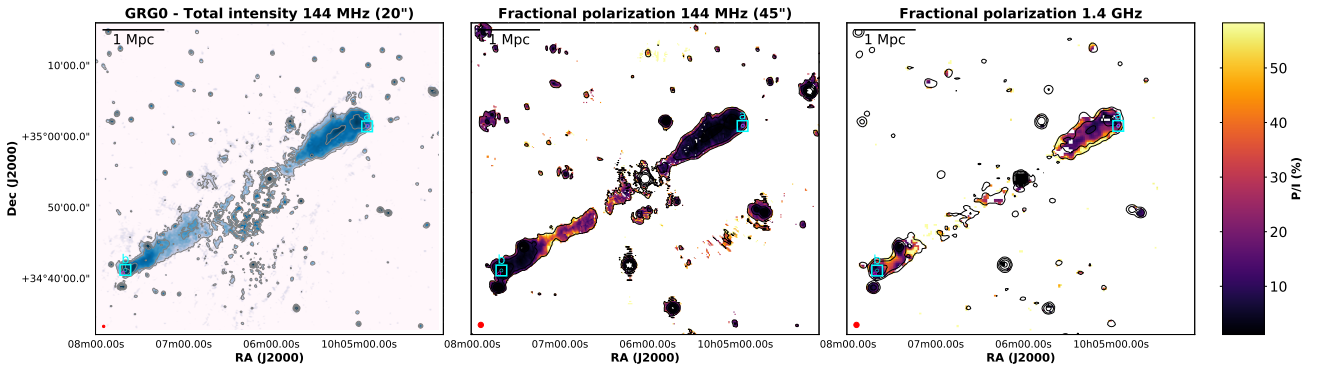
GRG0 - Total intensity 144 MHz (20")

1 Mpc

10'00.0"

+35°00'00.0"

Dec (J2000)

50'00.0"

+34°40'00.0"

08m00.00s 07m00.00s 06m00.00s 10h05m00.00s

RA (J2000)

Fractional polarization 144 MHz (45")

1 Mpc

08m00.00s 07m00.00s 06m00.00s 10h05m00.00s

RA (J2000)

Fractional polarization 1.4 GHz

1 Mpc

08m00.00s 07m00.00s 06m00.00s 10h05m00.00s

RA (J2000)

50

40

30

20

10

P/I (%)